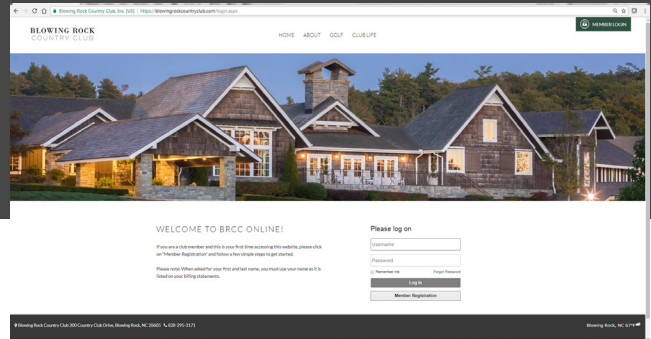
Blowing Rock Country Club, Inc. [US] | https://blowingrockcountryclub.com/login.aspx

MEMBER LOGIN

BLOWING ROCK
COUNTRY CLUB

HOME ABOUT GOLF CLUB LIFE

WELCOME TO BRCC ONLINE!

If you are a club member and this is your first time accessing this website, please click on "Member Registration" and follow a few simple steps to get started.

Please note: When asked for your first and last name, you must use your name as it is listed on your billing statements.

Please log on

Username

Password

Remember me Forgot Password

Log in

Member Registration

Blowing Rock Country Club 200 Country Club Drive, Blowing Rock, NC 28605 828-295-3171

Blowing Rock, NC 67°F